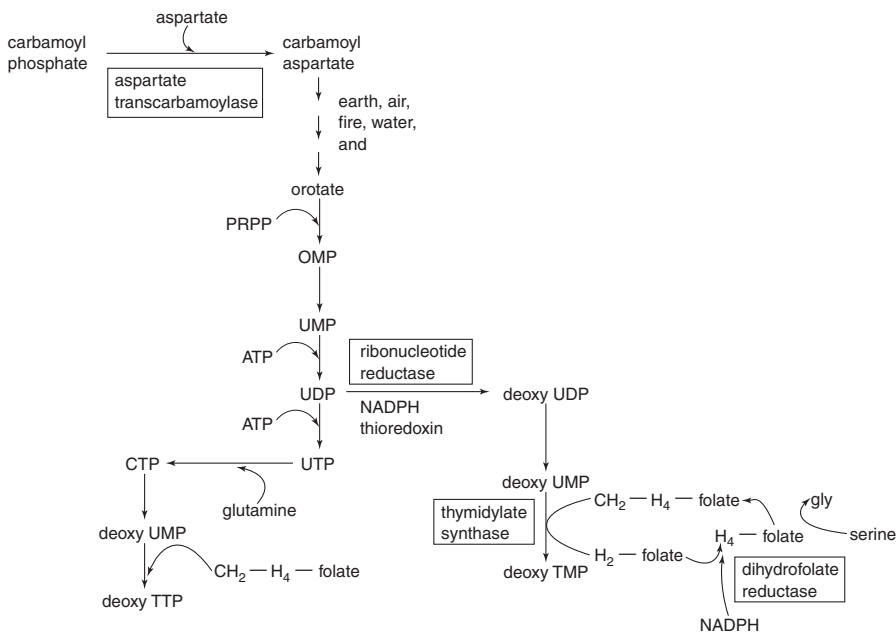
aspartate

carbamoyl phosphate

carbamoyl aspartate

aspartate transcarbamoylase

earth, air, fire, water, and

orotate

PRPP

OMP

UMP

ATP

ribonucleotide reductase

UDP

deoxy UDP

NADPH thioredoxin

ATP

CTP

UTP

glutamine

deoxy UMP

deoxy UMP

$CH_2 — H_4 —$ folate

gly

thymidylate synthase

$H_4 —$ folate

serine

$H_2 —$ folate

deoxy TMP

dihydrofolate reductase

$CH_2 — H_4 —$ folate

deoxy TTP

NADPH